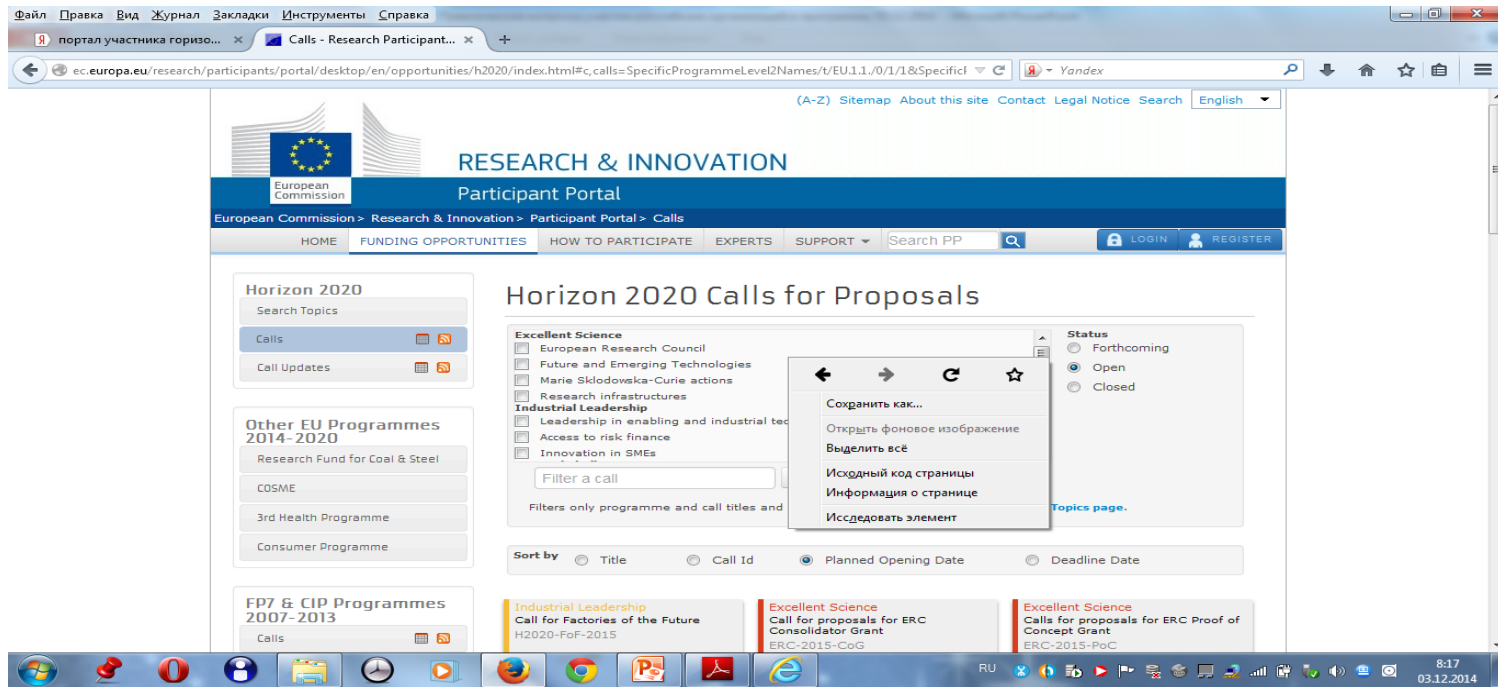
Файл Правка Вид Журнал Закладки Инструменты Справка

портал участника горизо... ×
Calls - Research Participant... ×
+

ec.europa.eu/research/participants/portal/desktop/en/opportunities/h2020/index.html#c,calls=SpecificProgrammeLevel2Names/t/EU.1.1./0/1/1&Specific
Yandex

(A-Z) Sitemap About this site Contact Legal Notice Search English

European Commission

RESEARCH & INNOVATION
Participant Portal

European Commission > Research & Innovation > Participant Portal > Calls

HOME FUNDING OPPORTUNITIES HOW TO PARTICIPATE EXPERTS SUPPORT Search PP LOGIN REGISTER

Horizon 2020
Search Topics
Calls
Call Updates

Other EU Programmes 2014-2020
Research Fund for Coal & Steel
COSME
3rd Health Programme
Consumer Programme

FP7 & CIP Programmes 2007-2013
Calls

Horizon 2020 Calls for Proposals

Excellent Science
European Research Council
Future and Emerging Technologies
Marie Sklodowska-Curie actions
Research infrastructures
Industrial Leadership
Leadership in enabling and industrial tec
Access to risk finance
Innovation in SMEs

Filter a call

Filters only programme and call titles and
Topics page.

Status
Forthcoming
Open
Closed

Сохранить как...
Открыть фоновое изображение
Выделить всё
Исходный код страницы
Информация о странице
Исследовать элемент

Sort by Title Call Id Planned Opening Date Deadline Date

Industrial Leadership
Call for Factories of the Future
H2020-FoF-2015

Excellent Science
Call for proposals for ERC Consolidator Grant
ERC-2015-CoG

Excellent Science
Calls for proposals for ERC Proof of Concept Grant
ERC-2015-PoC

RU
8:17
03.12.2014